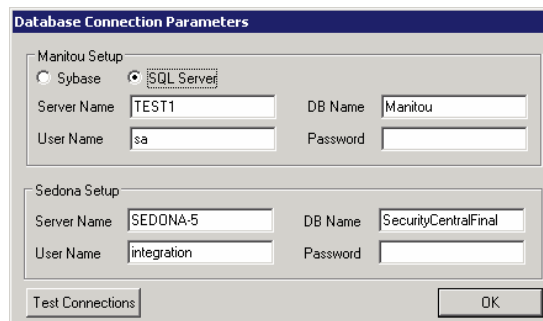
Database Connection Parameters

Manitou Setup
Sybase
SQL Server
Server Name TEST1
DB Name Manitou
User Name sa
Password

Sedona Setup
Server Name SEDONA-5
DB Name SecurityCentralFinal
User Name integration
Password

Test Connections
OK